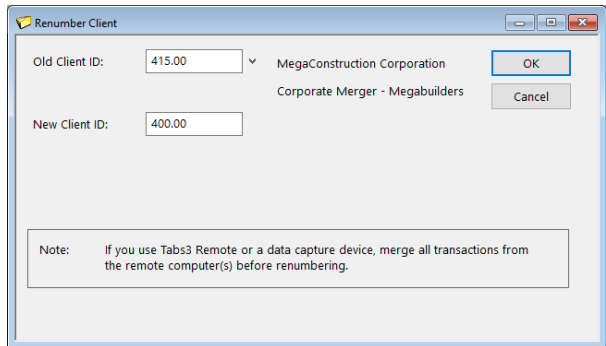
Renumber Client

Old Client ID: 415.00

MegaConstruction Corporation

Corporate Merger - Megabuilders

OK

Cancel

New Client ID: 400.00

Note: If you use Tabs3 Remote or a data capture device, merge all transactions from the remote computer(s) before renumbering.